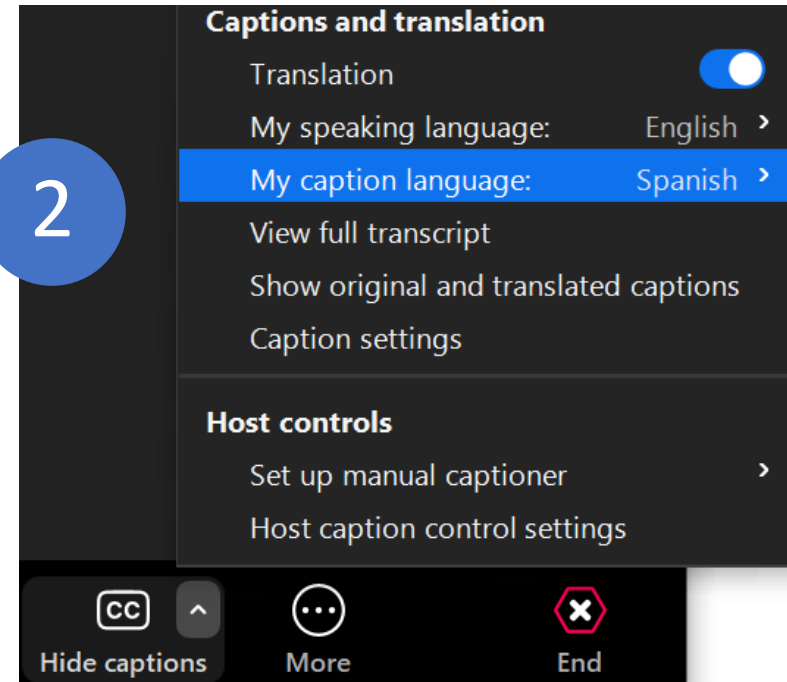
2

Captions and translation

Translation

My speaking language: English

My caption language: Spanish

View full transcript

Show original and translated captions

Caption settings

Host controls

Set up manual captioner

Host caption control settings

CC

Hide captions

More

End